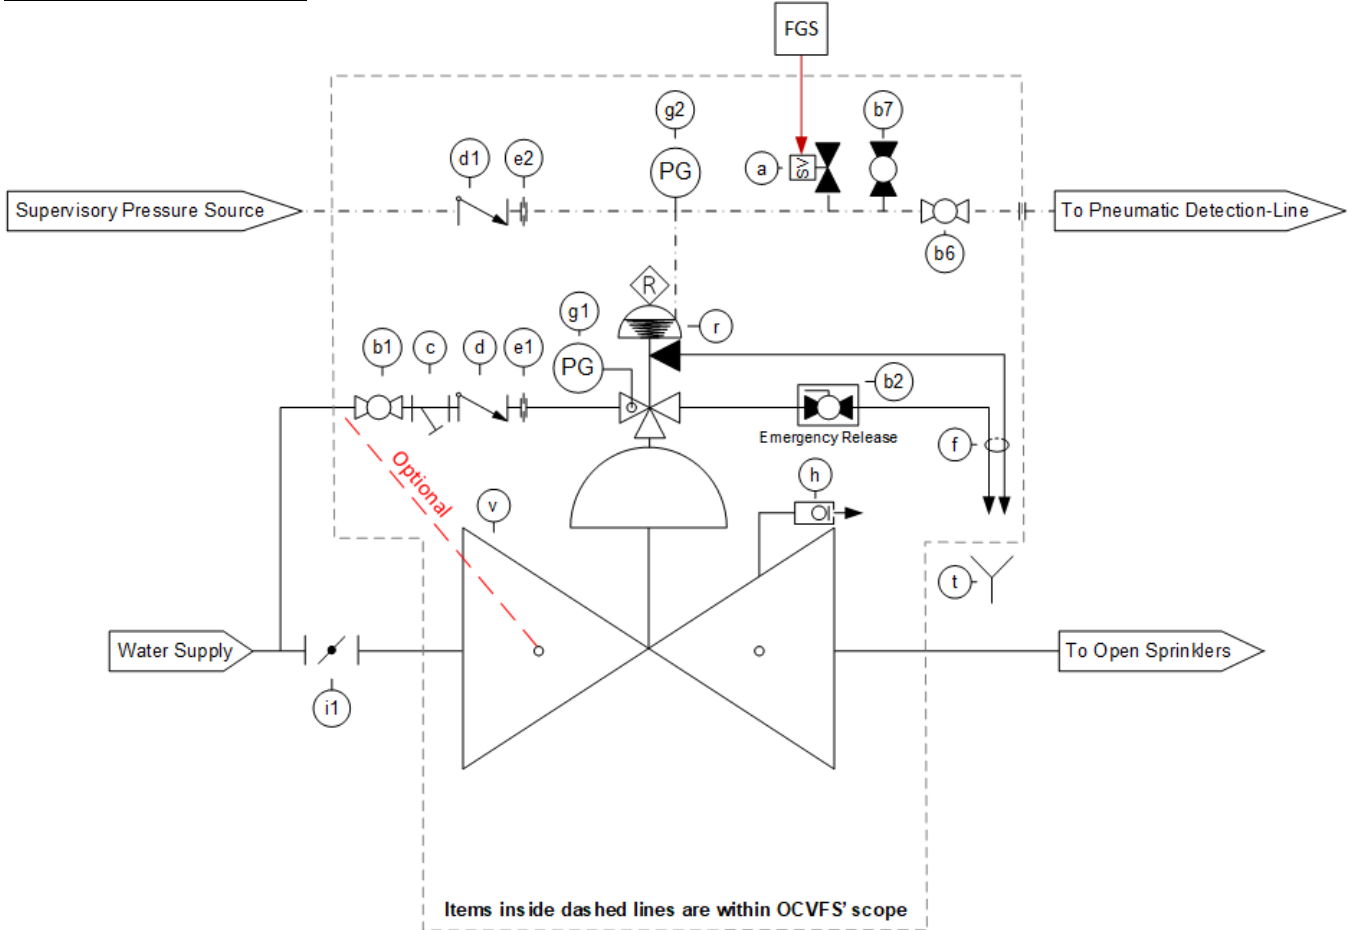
FGS

g2

b7

d1

e2

PG

a

SV

Supervisory Pressure Source

To Pneumatic Detection-Line

b6

R

g1

r

b1

c

d

e1

PG

b2

Emergency Release

f

Optional

h

v

t

Water Supply

To Open Sprinklers

i1

Items inside dashed lines are within OCVFS' scope